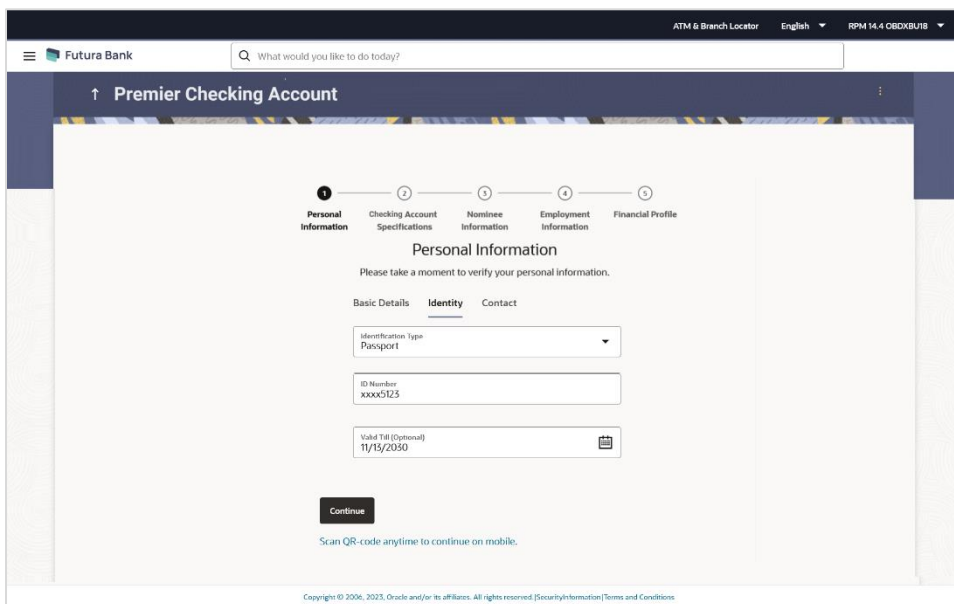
ATM & Branch Locator English RPM 14.4 OBDXBU18

Futura Bank

What would you like to do today?

↑ Premier Checking Account

1 Personal Information
2 Checking Account Specifications
3 Nominee Information
4 Employment Information
5 Financial Profile

Personal Information

Please take a moment to verify your personal information.

Basic Details Identity Contact

Identification Type
Passport

ID Number
xxxx5123

Valid Till (Optional)
11/13/2030

Continue

Scan QR-code anytime to continue on mobile.

Copyright © 2006, 2023, Oracle and/or its affiliates. All rights reserved.|SecurityInformation|Terms and Conditions